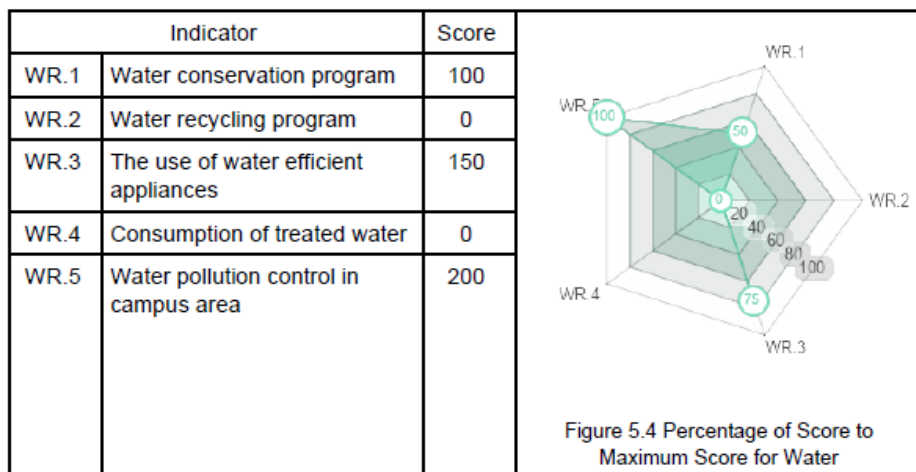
| Indicator | | Score |
|---|---|---|
| WR.1 | Water conservation program | 100 |
| WR.2 | Water recycling program | 0 |
| WR.3 | The use of water efficient appliances | 150 |
| WR.4 | Consumption of treated water | 0 |
| WR.5 | Water pollution control in campus area | 200 |

WR.1
WR.5
100
50
WR.2
0
20
40
60
80
100
WR.4
75
WR.3

Figure 5.4 Percentage of Score to Maximum Score for Water